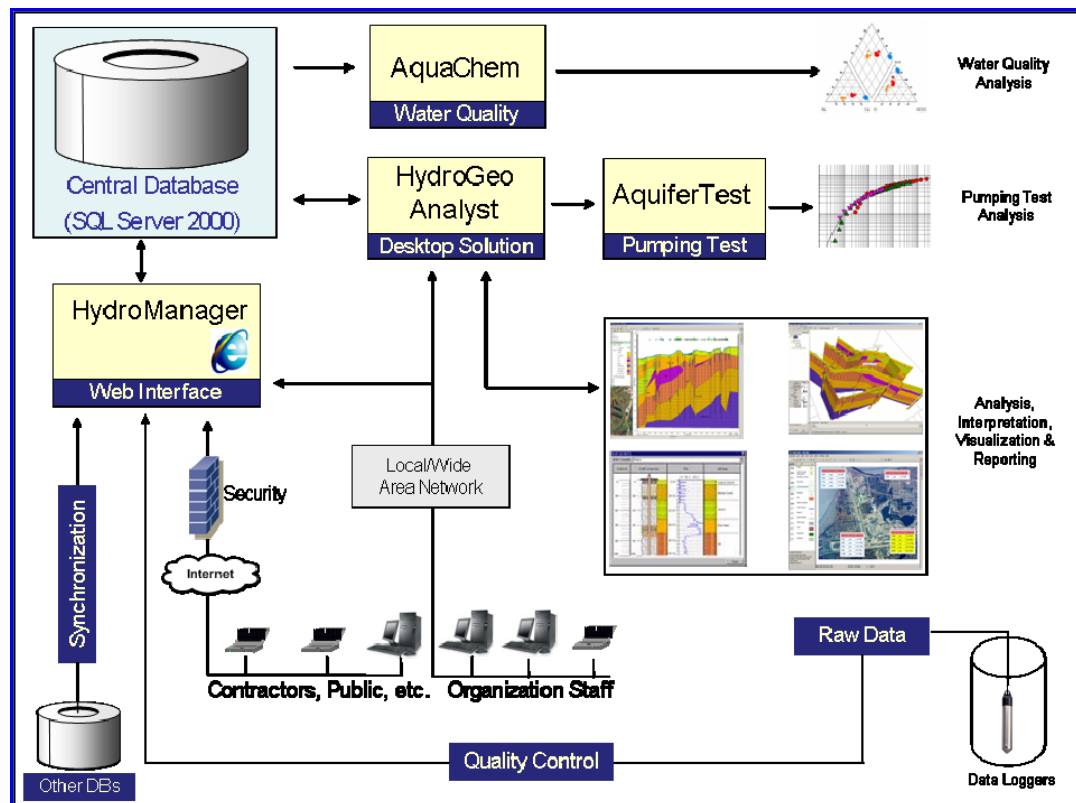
Central Database
(SQL Server 2000)

AquaChem
Water Quality

Water Quality Analysis

HydroGeo Analyst
Desktop Solution

AquiferTest
Pumping Test

Pumping Test Analysis

HydroManager
Web Interface

Analysis, Interpretation, Visualization & Reporting

Security

Internet

Local/Wide Area Network

Synchronization

Contractors, Public, etc.

Organization Staff

Raw Data

Other DBs

Quality Control

Data Loggers